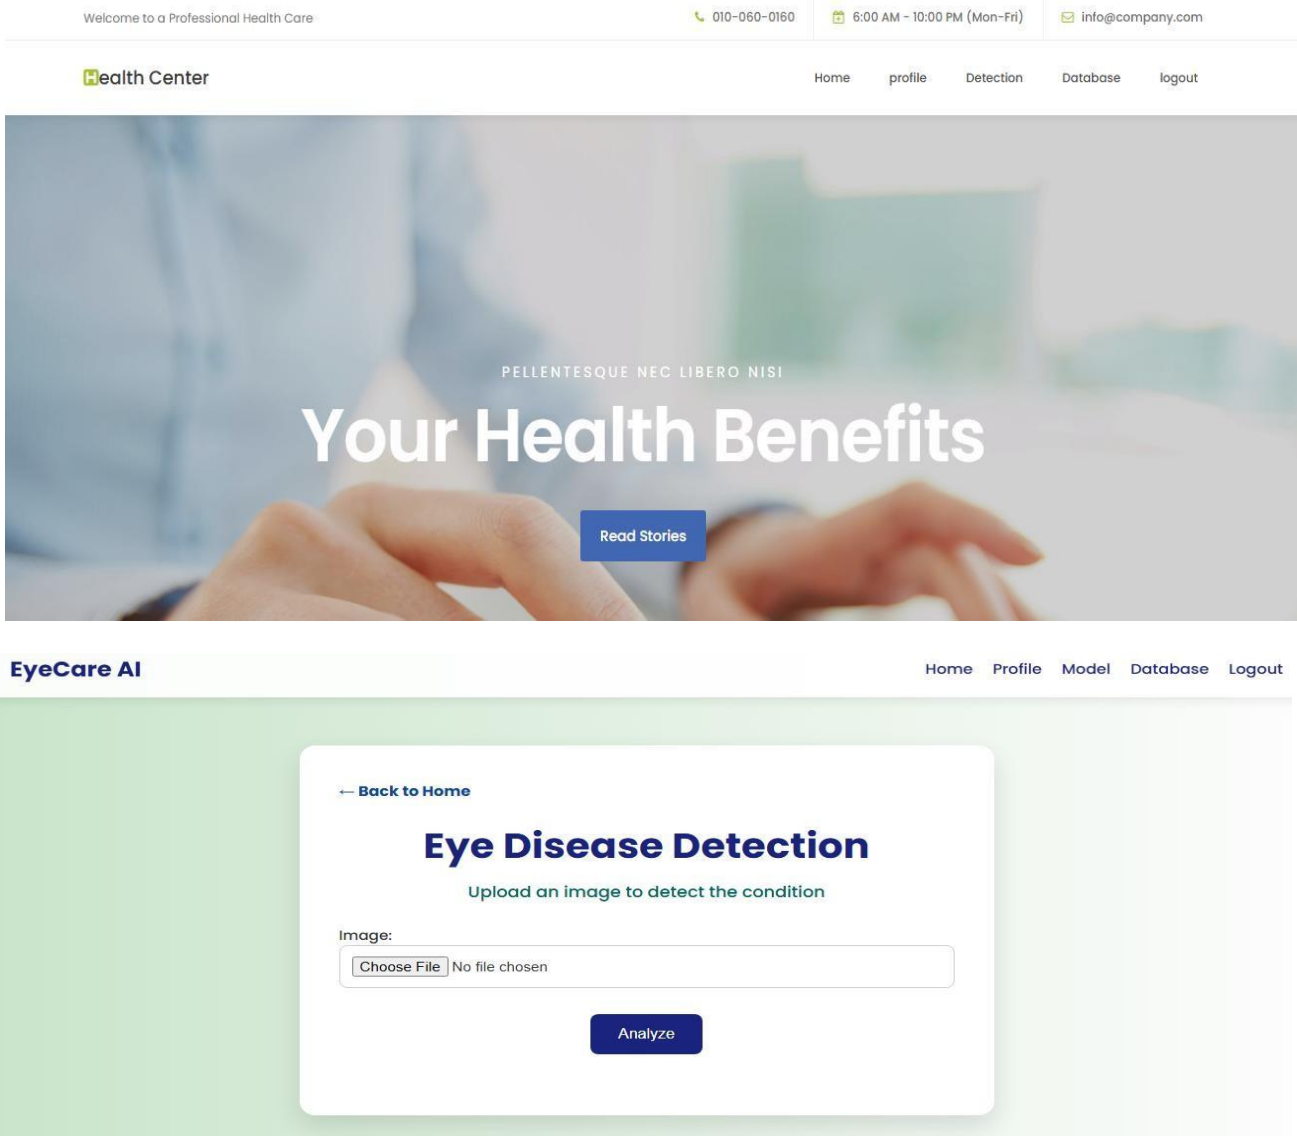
Welcome to a Professional Health Care

010-060-0160

6:00 AM - 10:00 PM (Mon-Fri)

info@company.com

Health Center

Home profile Detection Database logout

PELLENTESQUE NEC LIBERO NISI

Your Health Benefits

Read Stories

EyeCare AI

Home Profile Model Database Logout

← Back to Home

Eye Disease Detection

Upload an image to detect the condition

Image:

Choose File No file chosen

Analyze